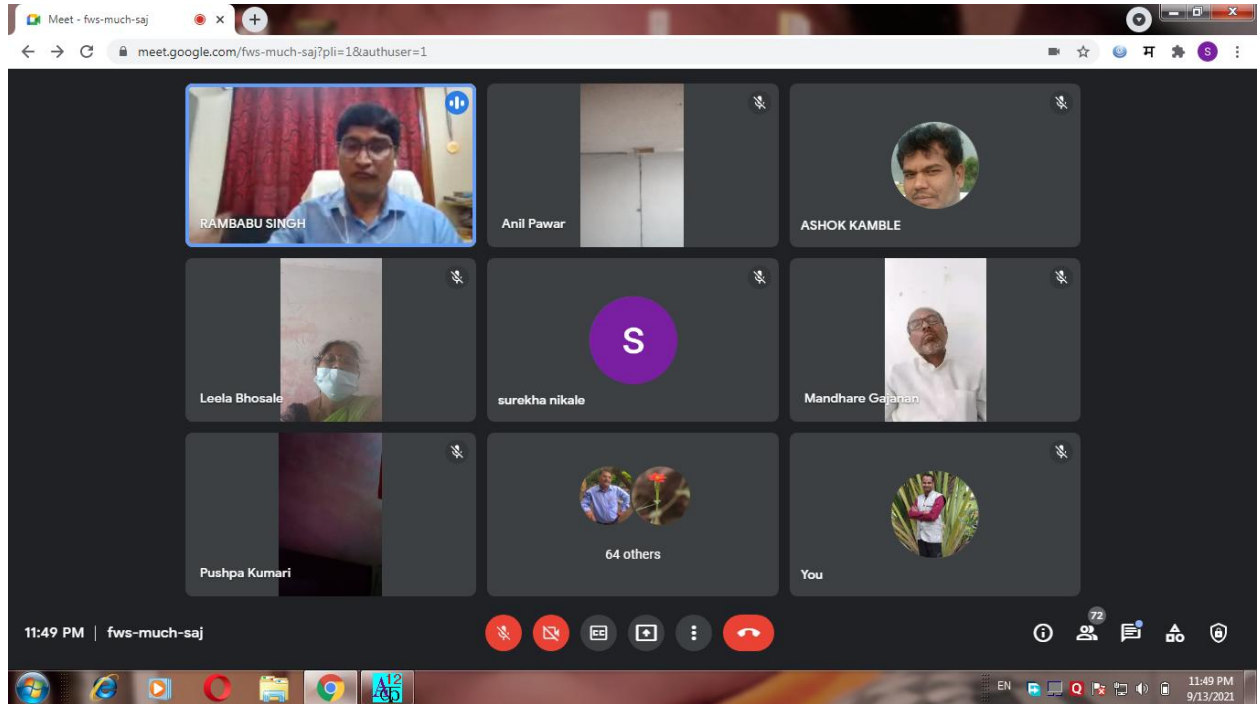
Meet - fws-much-saj

meet.google.com/fws-much-saj?pli=1&authuser=1

म

S

RAMBABU SINGH

Anil Pawar

ASHOK KAMBLE

Leela Bhosale

S

surekha nikale

Mandhare Gajanan

Pushpa Kumari

64 others

You

11:49 PM | fws-much-saj

72

EN

11:49 PM
9/13/2021